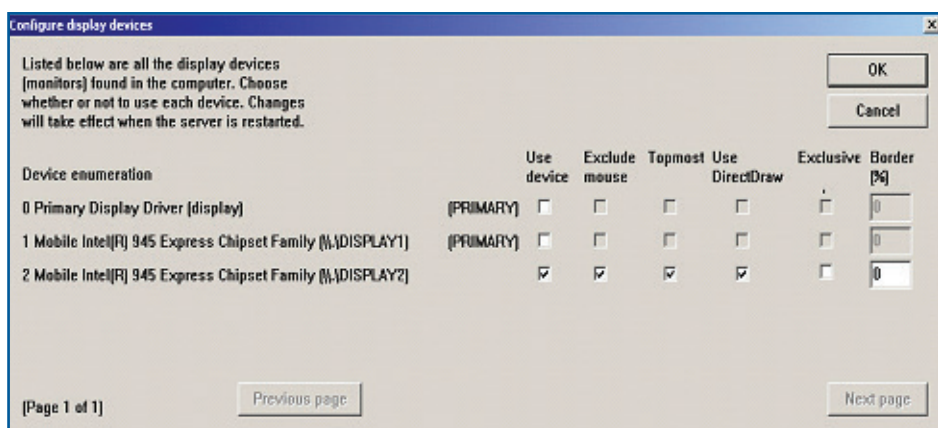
Configure display devices

Listed below are all the display devices (monitors) found in the computer. Choose whether or not to use each device. Changes will take effect when the server is restarted.

OK

Cancel

| Device enumeration | | Use device | Exclude mouse | Topmost | Use DirectDraw | Exclusive | Border [%] |
|---|---|---|---|---|---|---|---|
| 0 Primary Display Driver (display) | (PRIMARY) | | | | | | 0 |
| 1 Mobile Intel(R) 945 Express Chipset Family (\\.\DISPLAY1) | (PRIMARY) | | | | | | 0 |
| 2 Mobile Intel(R) 945 Express Chipset Family (\\.\DISPLAY2) | | ☑ | ☑ | ☑ | ☑ | | 0 |

[Page 1 of 1]

Previous page

Next page